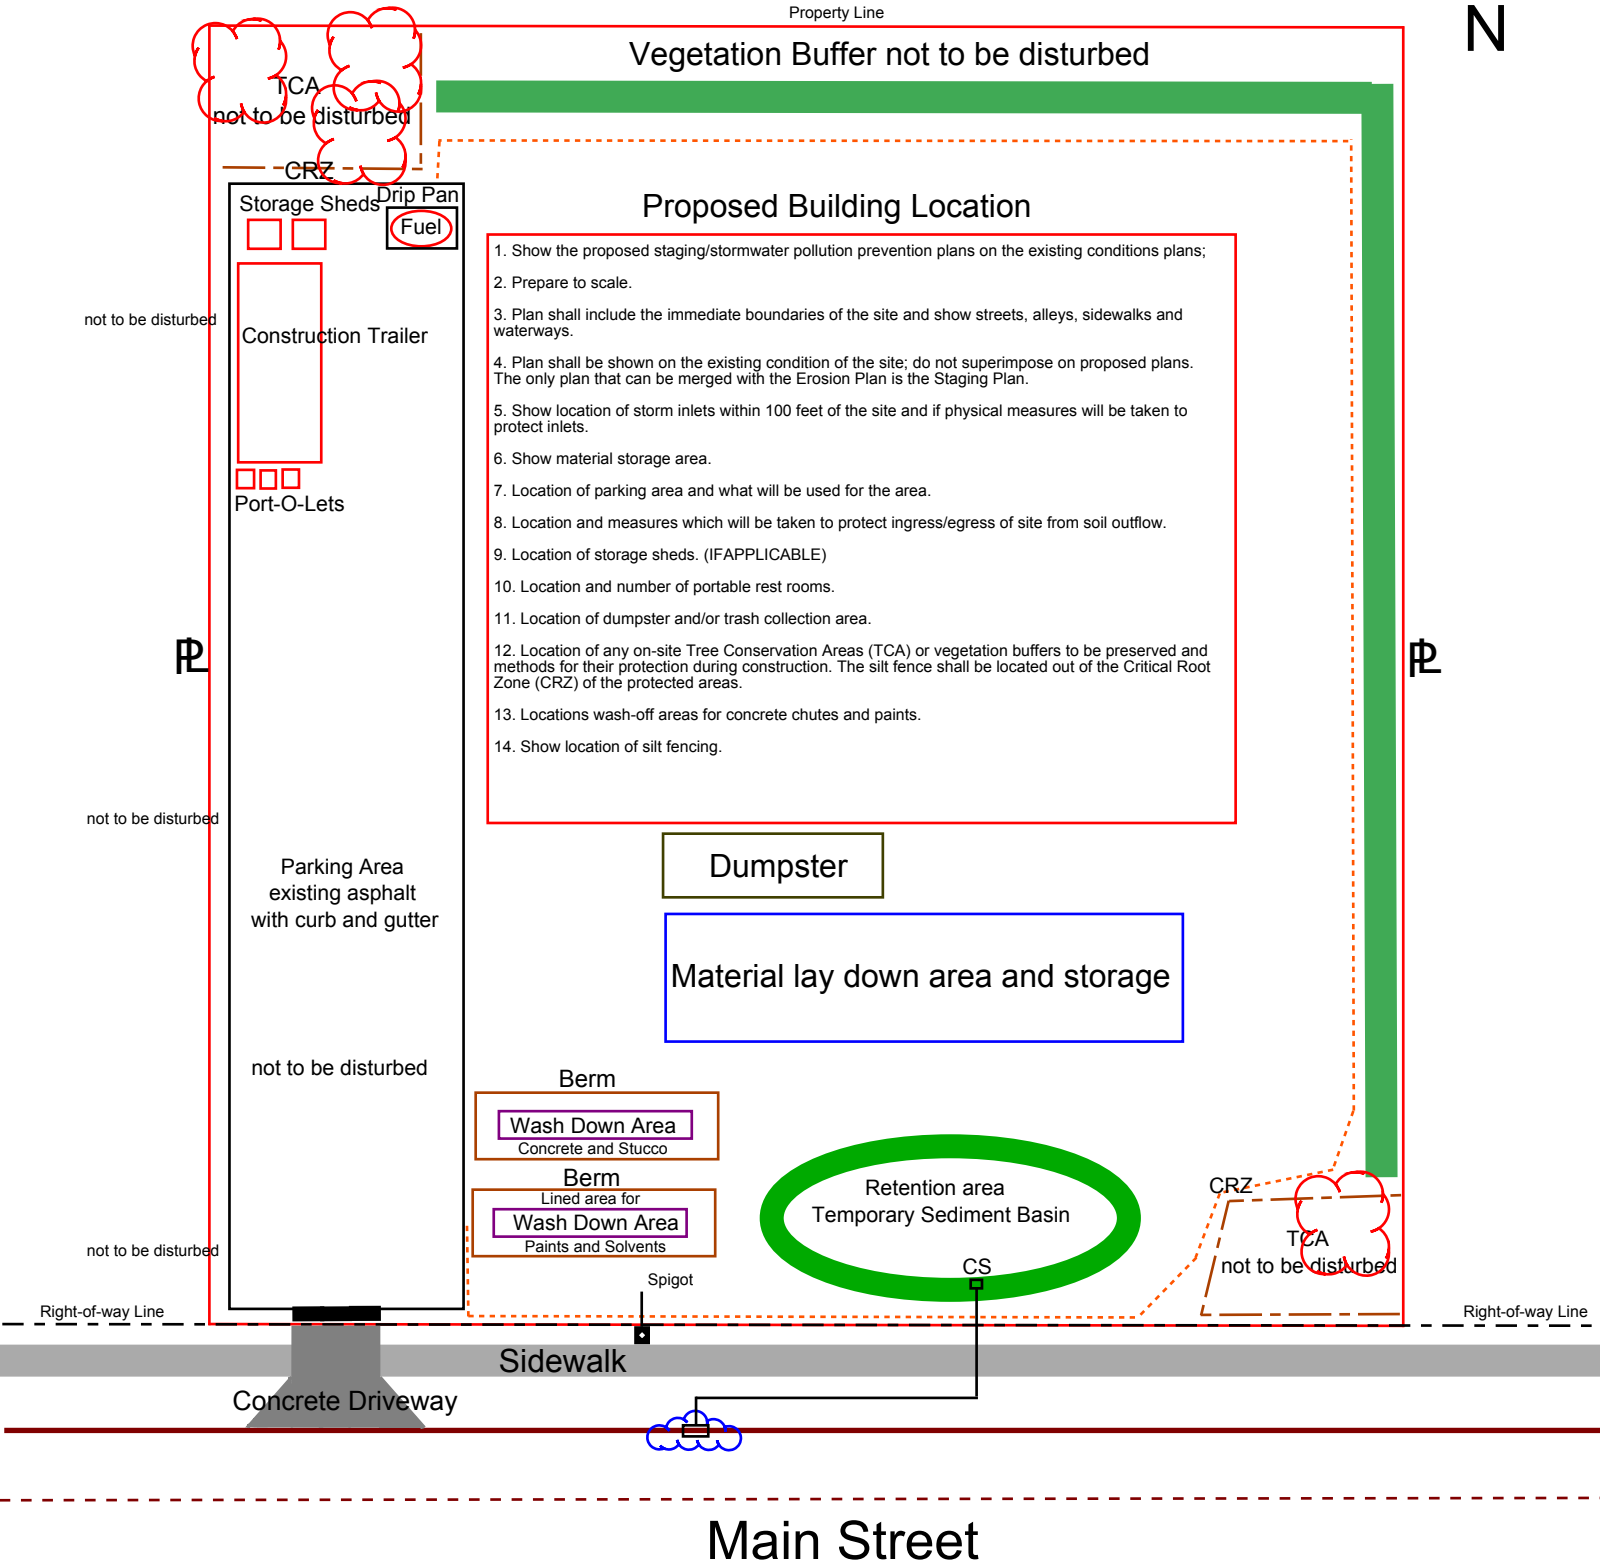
Property Line

N

Vegetation Buffer not to be disturbed

TCA
not to be disturbed

CRZ

Storage Sheds

Drip Pan

Fuel

Proposed Building Location

1. Show the proposed staging/stormwater pollution prevention plans on the existing conditions plans;

2. Prepare to scale.

3. Plan shall include the immediate boundaries of the site and show streets, alleys, sidewalks and waterways.

4. Plan shall be shown on the existing condition of the site; do not superimpose on proposed plans. The only plan that can be merged with the Erosion Plan is the Staging Plan.

5. Show location of storm inlets within 100 feet of the site and if physical measures will be taken to protect inlets.

6. Show material storage area.

7. Location of parking area and what will be used for the area.

8. Location and measures which will be taken to protect ingress/egress of site from soil outflow.

9. Location of storage sheds. (IFAPPLICABLE)

10. Location and number of portable rest rooms.

11. Location of dumpster and/or trash collection area.

12. Location of any on-site Tree Conservation Areas (TCA) or vegetation buffers to be preserved and methods for their protection during construction. The silt fence shall be located out of the Critical Root Zone (CRZ) of the protected areas.

13. Locations wash-off areas for concrete chutes and paints.

14. Show location of silt fencing.

not to be disturbed

Construction Trailer

Port-O-Lets

PL

PL

not to be disturbed

Parking Area
existing asphalt
with curb and gutter

Dumpster

Material lay down area and storage

not to be disturbed

Berm

Wash Down Area
Concrete and Stucco

Berm
Lined area for
Wash Down Area
Paints and Solvents

Retention area
Temporary Sediment Basin

CRZ

TCA
not to be disturbed

CS

not to be disturbed

Spigot

Right-of-way Line

Right-of-way Line

Sidewalk

Concrete Driveway

Main Street